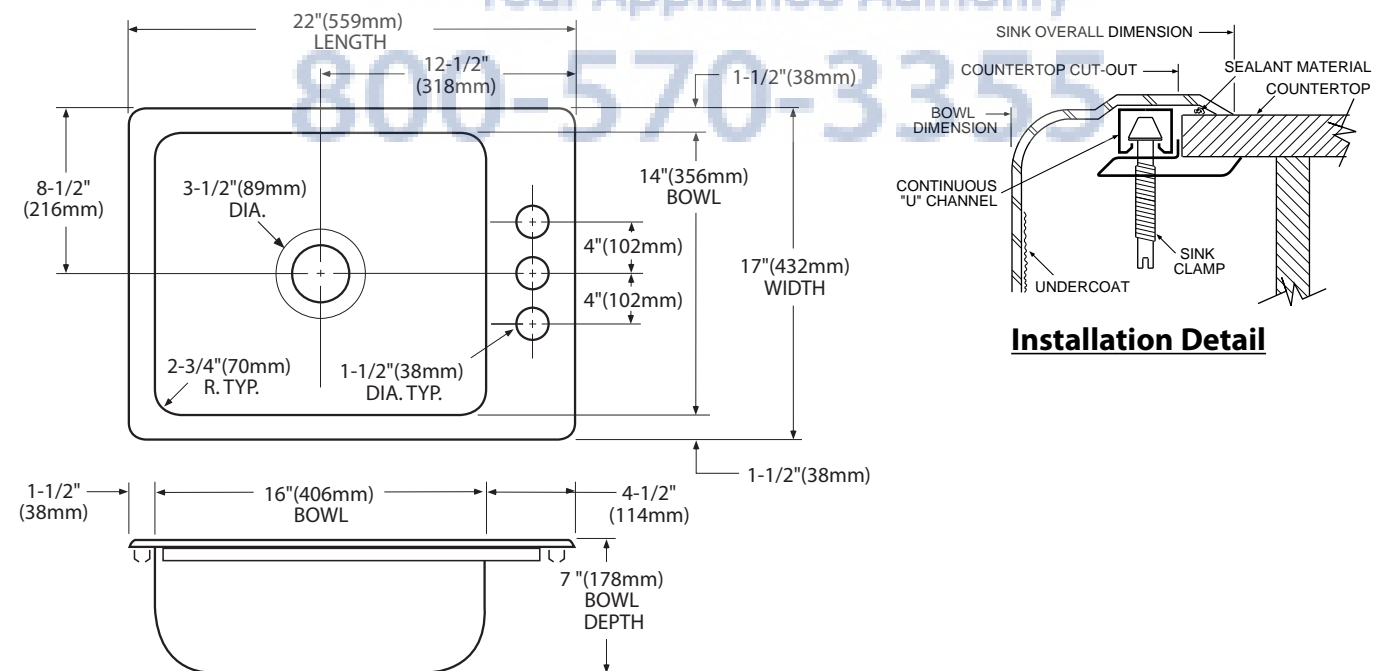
Your Appliance Authority
800-570-3355

22"(559mm)
LENGTH

12-1/2"
(318mm)

1-1/2"(38mm)

8-1/2"
(216mm)

3-1/2"(89mm)
DIA.

14"(356mm)
BOWL

4"(102mm)

4"(102mm)

17"(432mm)
WIDTH

2-3/4"(70mm)
R. TYP.

1-1/2"(38mm)
DIA. TYP.

1-1/2"(38mm)

1-1/2"
(38mm)

16"(406mm)
BOWL

4-1/2"
(114mm)

7 "(178mm)
BOWL
DEPTH

SINK OVERALL DIMENSION

COUNTERTOP CUT-OUT

SEALANT MATERIAL

COUNTERTOP

BOWL
DIMENSION

CONTINUOUS
"U" CHANNEL

SINK
CLAMP

UNDERCOAT

Installation Detail